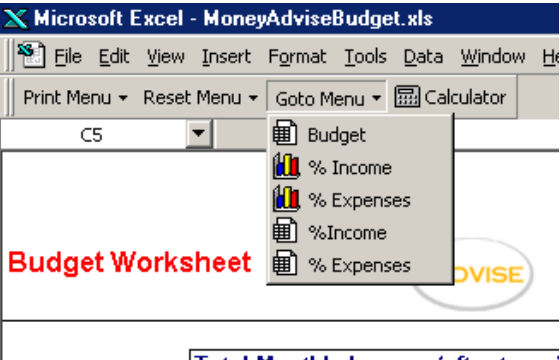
Microsoft Excel - MoneyAdviseBudget.xls

File Edit View Insert Format Tools Data Window He

Print Menu ▾ Reset Menu ▾ Goto Menu ▾ Calculator

C5

Budget
% Income
% Expenses
%Income
% Expenses

Budget Worksheet

DVISE

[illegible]